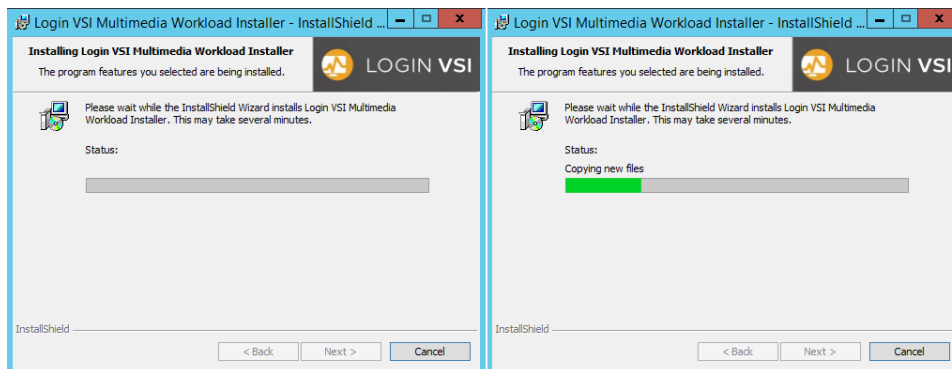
Login VSI Multimedia Workload Installer - InstallShield ...

Installing Login VSI Multimedia Workload Installer

The program features you selected are being installed.

LOGIN VSI

Please wait while the InstallShield Wizard installs Login VSI Multimedia Workload Installer. This may take several minutes.

Status:

InstallShield

< Back Next > Cancel

Login VSI Multimedia Workload Installer - InstallShield ...

Installing Login VSI Multimedia Workload Installer

The program features you selected are being installed.

LOGIN VSI

Please wait while the InstallShield Wizard installs Login VSI Multimedia Workload Installer. This may take several minutes.

Status:

Copying new files

InstallShield

< Back Next > Cancel